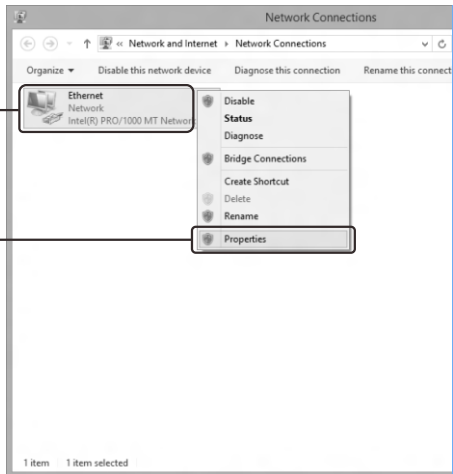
Network Connections

« Network and Internet › Network Connections

Organize ▾ Disable this network device Diagnose this connection Rename this connect

Ethernet
Network
Intel(R) PRO/1000 MT Network

Disable
Status
Diagnose
Bridge Connections
Create Shortcut
Delete
Rename
Properties

1 item 1 item selected